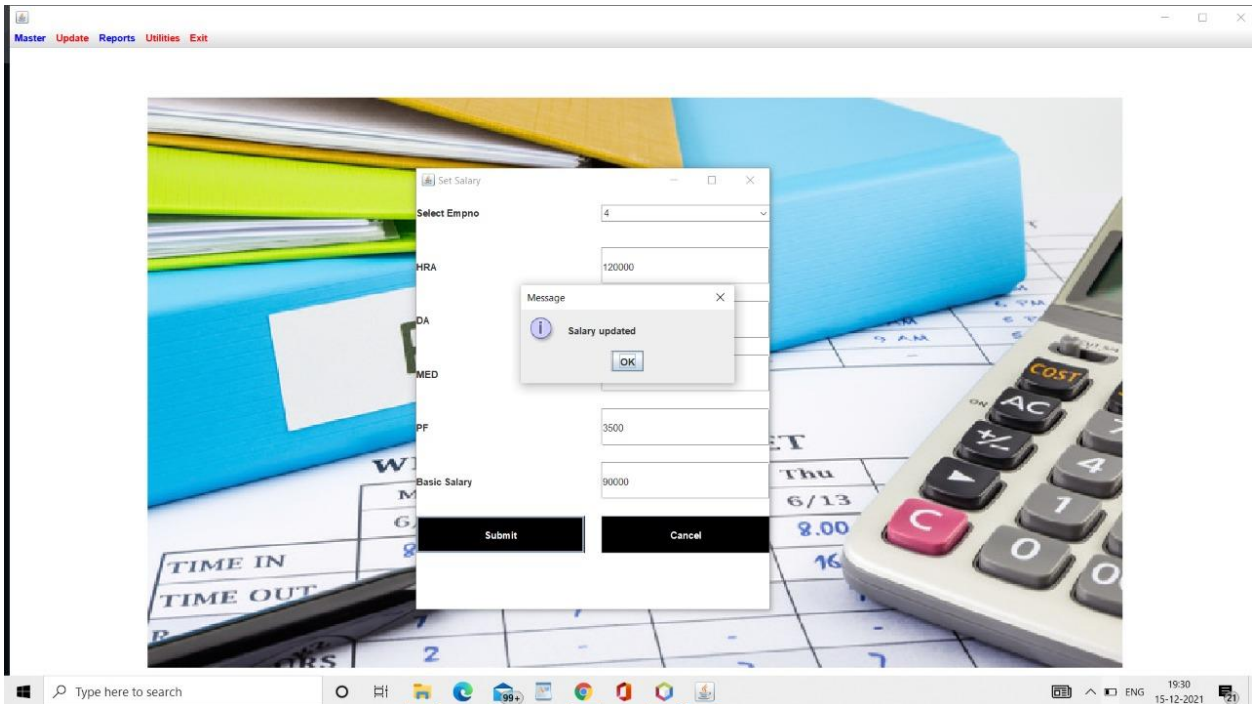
Master Update Reports Utilities Exit

Set Salary

Select Empno 4

HRA 120000

DA

MED

PF 3500

Basic Salary 90000

Submit Cancel

Message

Salary updated

OK

TIME IN
TIME OUT
Thu
6/13
8.00
16
COST
AC

Type here to search

99+

ENG 19:30 15-12-2021

21